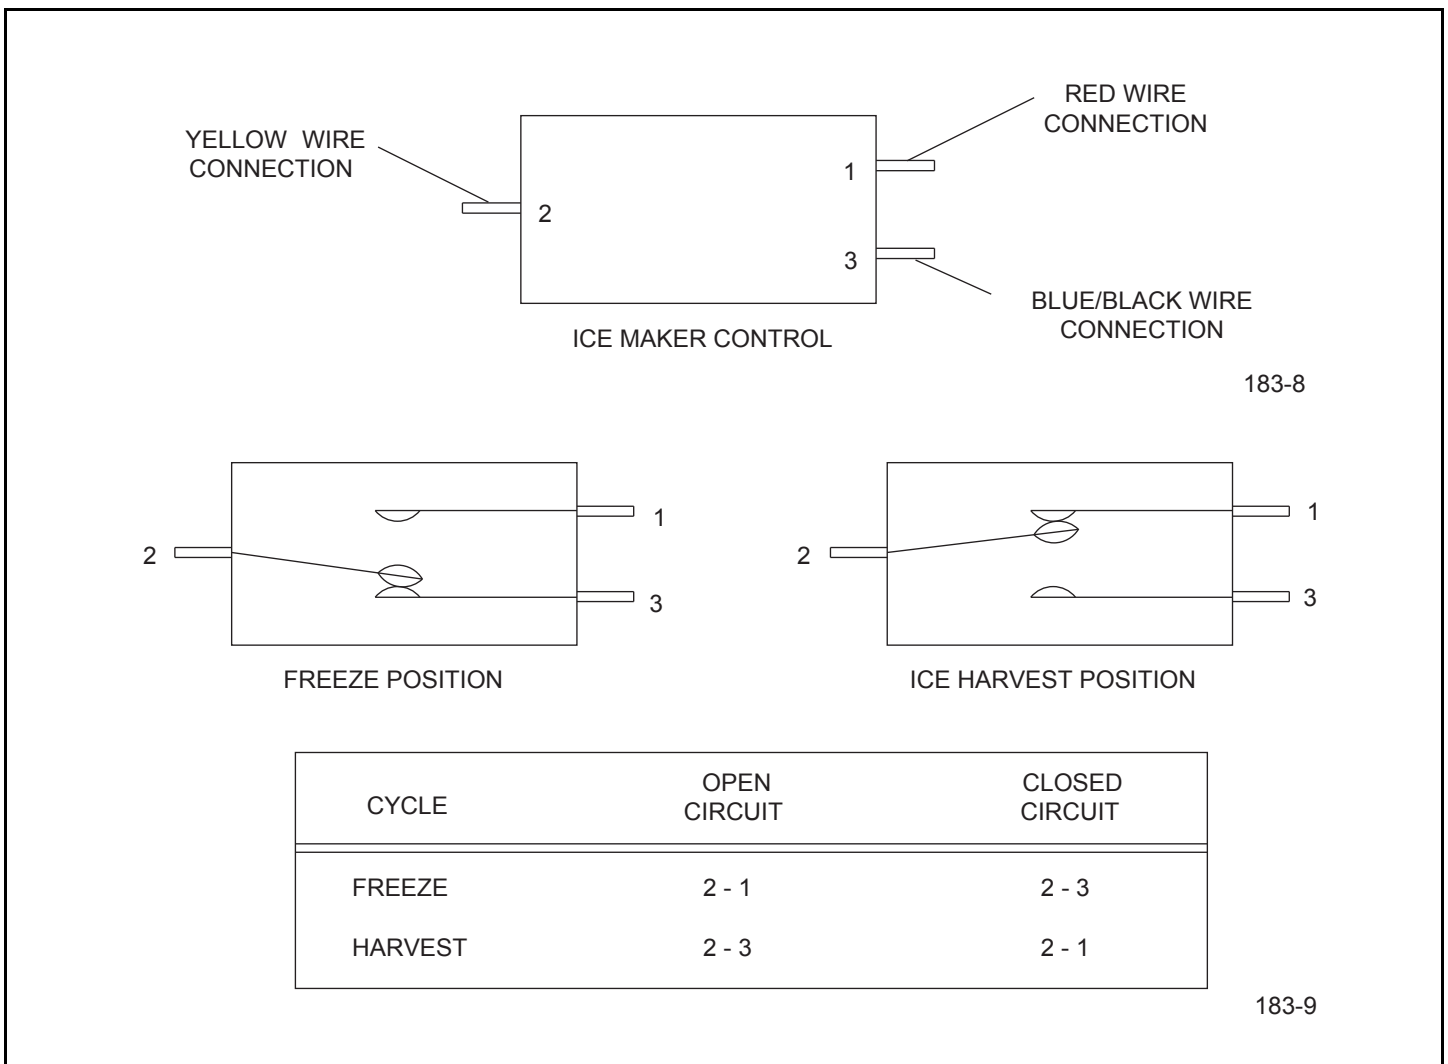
YELLOW WIRE CONNECTION

RED WIRE CONNECTION

1

2

3

BLUE/BLACK WIRE CONNECTION

ICE MAKER CONTROL

183-8

2

1

3

FREEZE POSITION

2

1

3

ICE HARVEST POSITION

| CYCLE | OPEN CIRCUIT | CLOSED CIRCUIT |
|---|---|---|
| FREEZE | 2 - 1 | 2 - 3 |
| HARVEST | 2 - 3 | 2 - 1 |

183-9